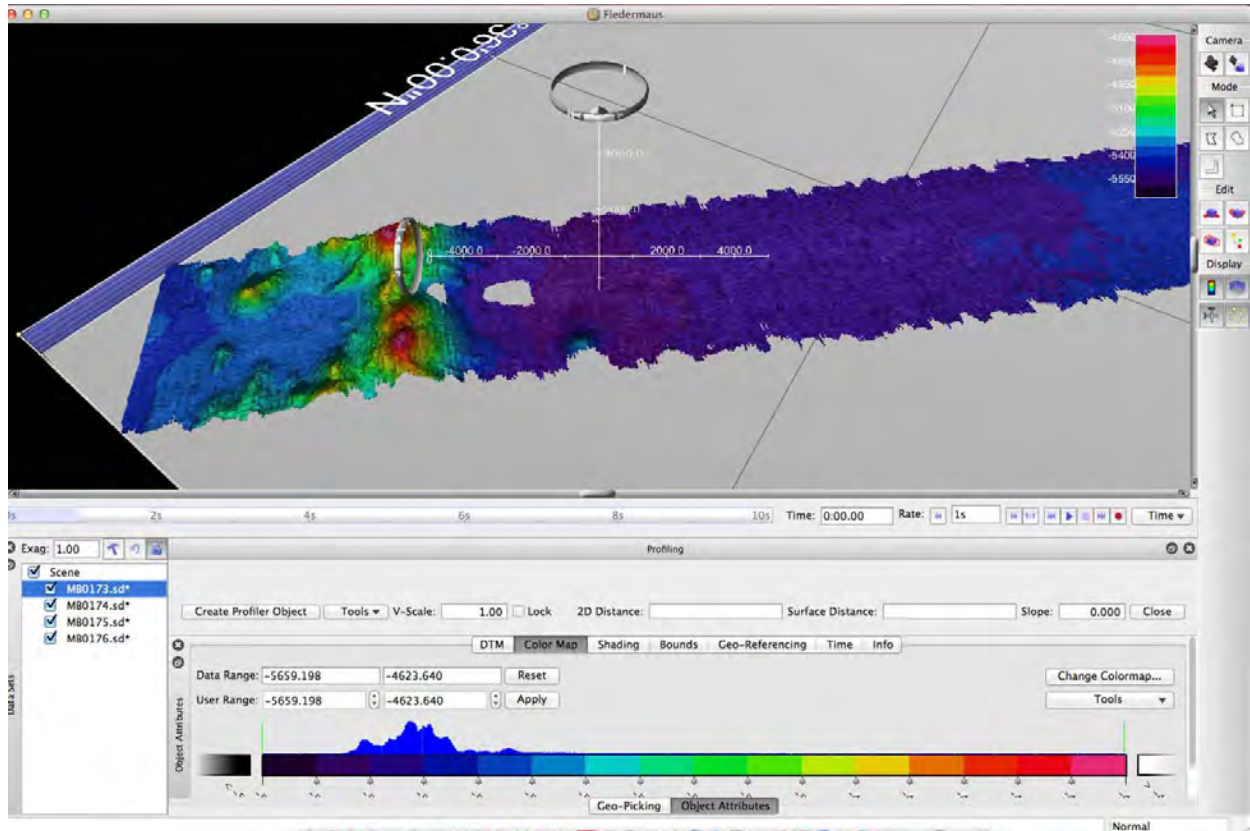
Fledermaus

Camera
Mode
Edit
Display

-4650
-4800
-4950
-5100
-5250
-5400
-5550

-4000.0
-2000.0
2000.0
4000.0

-4000.0
-2000.0

2s 4s 6s 8s 10s Time: 0:00.00 Rate: 1s Time ▾

Exag: 1.00

Profiling

Scene
MB0173.sd*
MB0174.sd*
MB0175.sd*
MB0176.sd*

Data Sets

Create Profiler Object Tools ▾ V-Scale: 1.00 Lock 2D Distance: Surface Distance: Slope: 0.000 Close

DTM Color Map Shading Bounds Geo-Referencing Time Info

Object Attributes

Data Range: -5659.198 -4623.640 Reset
User Range: -5659.198 -4623.640 Apply

Change Colormap...
Tools ▾

Geo-Picking Object Attributes

Normal